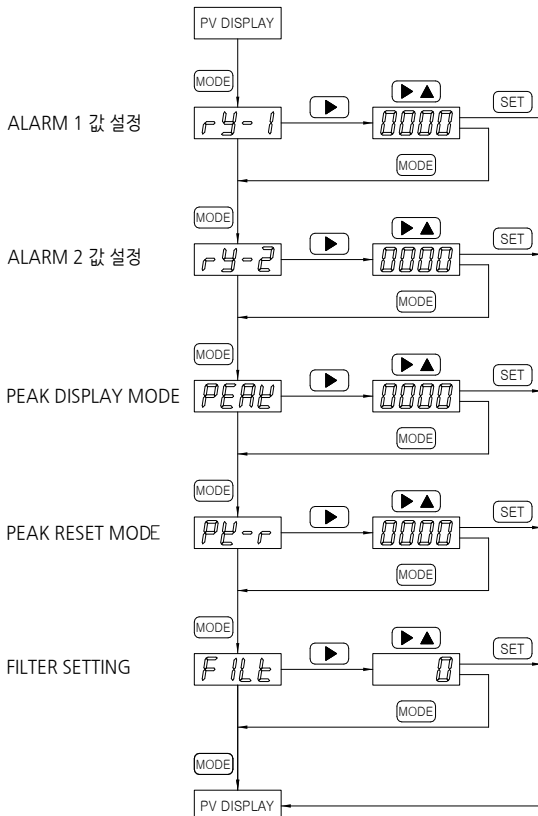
PV DISPLAY

MODE

ALARM 1 값 설정

rY-1

▶

▶▲

0000

SET

MODE

MODE

ALARM 2 값 설정

rY-2

▶

▶▲

0000

SET

MODE

MODE

PEAK DISPLAY MODE

PEAK

▶

▶▲

0000

SET

MODE

MODE

PEAK RESET MODE

PK-r

▶

▶▲

0000

SET

MODE

MODE

FILTER SETTING

FILt

▶

▶▲

0

SET

MODE

MODE

PV DISPLAY